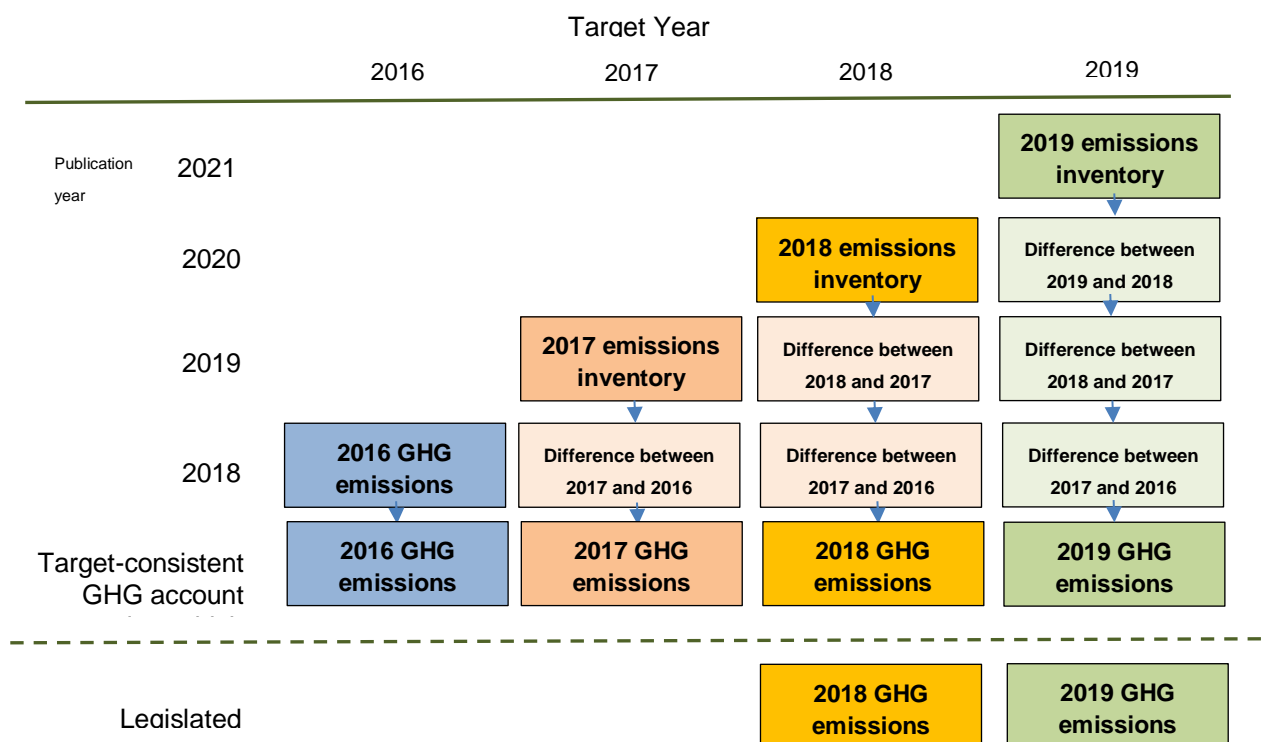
Target Year

2016 2017 2018 2019

Publication year

2021

2019 emissions inventory

2020

2018 emissions inventory

Difference between 2019 and 2018

2019

2017 emissions inventory

Difference between 2018 and 2017

Difference between 2018 and 2017

2018

2016 GHG emissions

Difference between 2017 and 2016

Difference between 2017 and 2016

Difference between 2017 and 2016

Target-consistent GHG account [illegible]

2016 GHG emissions

2017 GHG emissions

2018 GHG emissions

2019 GHG emissions

Legislated

2018 GHG emissions

2019 GHG emissions